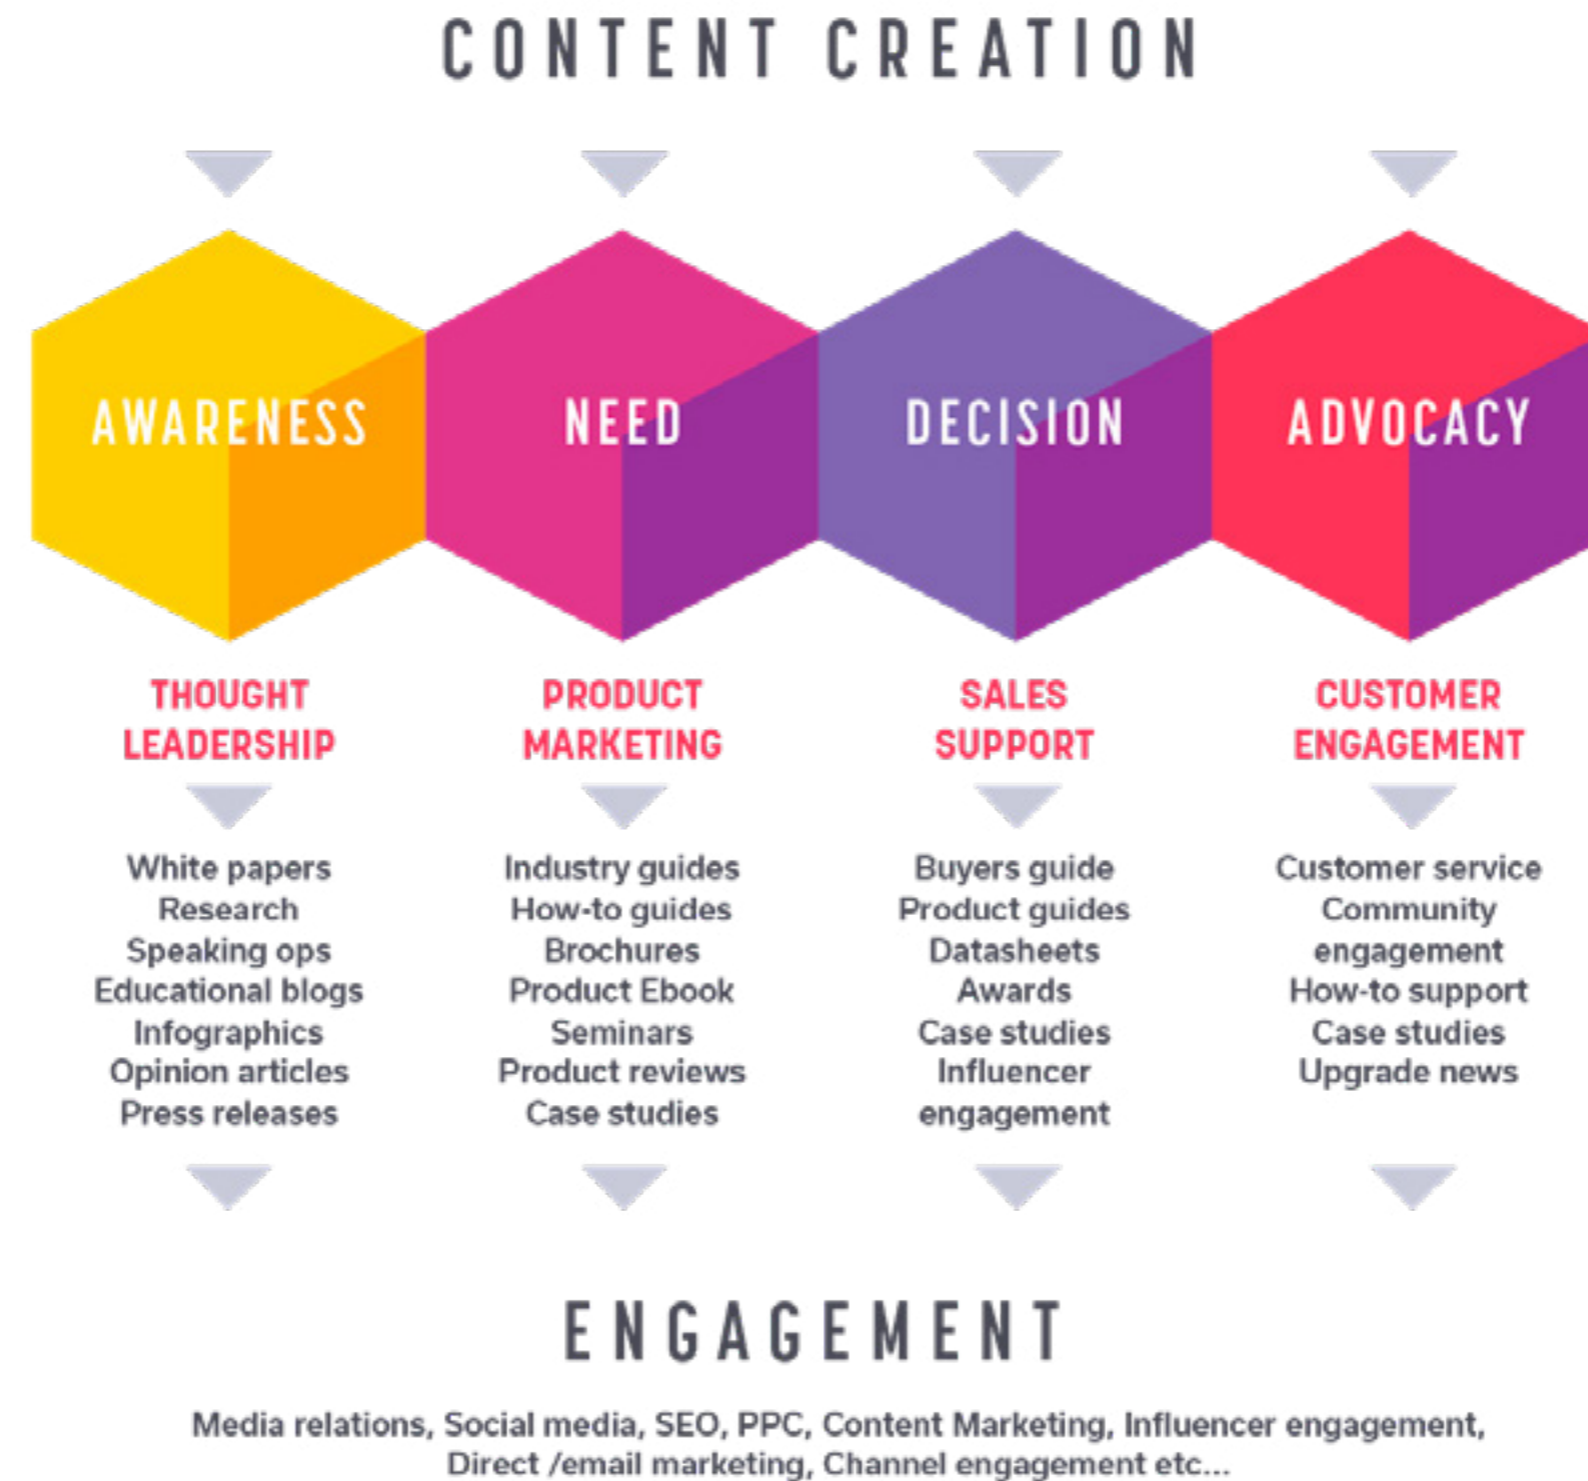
CONTENT CREATION

AWARENESS

NEED

DECISION

ADVOCACY

THOUGHT LEADERSHIP

White papers
Research
Speaking ops
Educational blogs
Infographics
Opinion articles
Press releases

PRODUCT MARKETING

Industry guides
How-to guides
Brochures
Product Ebook
Seminars
Product reviews
Case studies

SALES SUPPORT

Buyers guide
Product guides
Datasheets
Awards
Case studies
Influencer engagement

CUSTOMER ENGAGEMENT

Customer service
Community engagement
How-to support
Case studies
Upgrade news

ENGAGEMENT

Media relations, Social media, SEO, PPC, Content Marketing, Influencer engagement, Direct /email marketing, Channel engagement etc...